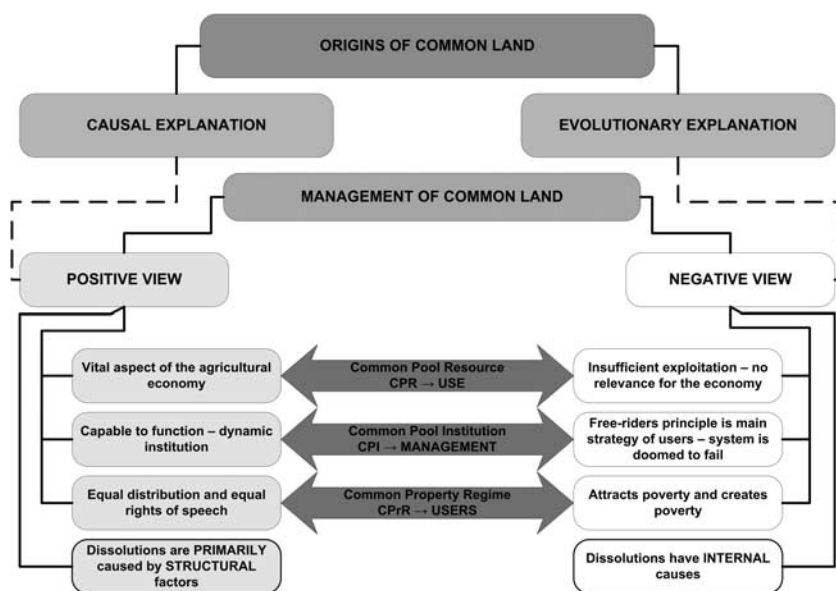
ORIGINS OF COMMON LAND

CAUSAL EXPLANATION

EVOLUTIONARY EXPLANATION

MANAGEMENT OF COMMON LAND

POSITIVE VIEW

NEGATIVE VIEW

Vital aspect of the agricultural economy

Common Pool Resource
CPR → USE

Insufficient exploitation – no relevance for the economy

Capable to function – dynamic institution

Common Pool Institution
CPI → MANAGEMENT

Free-riders principle is main strategy of users – system is doomed to fail

Equal distribution and equal rights of speech

Common Property Regime
CPrR → USERS

Attracts poverty and creates poverty

Dissolutions are PRIMARILY caused by STRUCTURAL factors

Dissolutions have INTERNAL causes